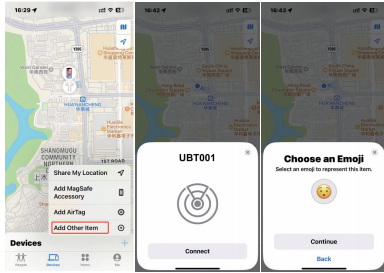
16:29

S206

HUANGHECUN

SHANGMUGU COMMUNITY NORTHERN

Share My Location

Add MagSafe Accessory

Add AirTag

Add Other Item

Devices

People

Devices

Items

Me

16:43

UBT001

Connect

16:43

Choose an Emoji

Select an emoji to represent this item.

Continue

Back